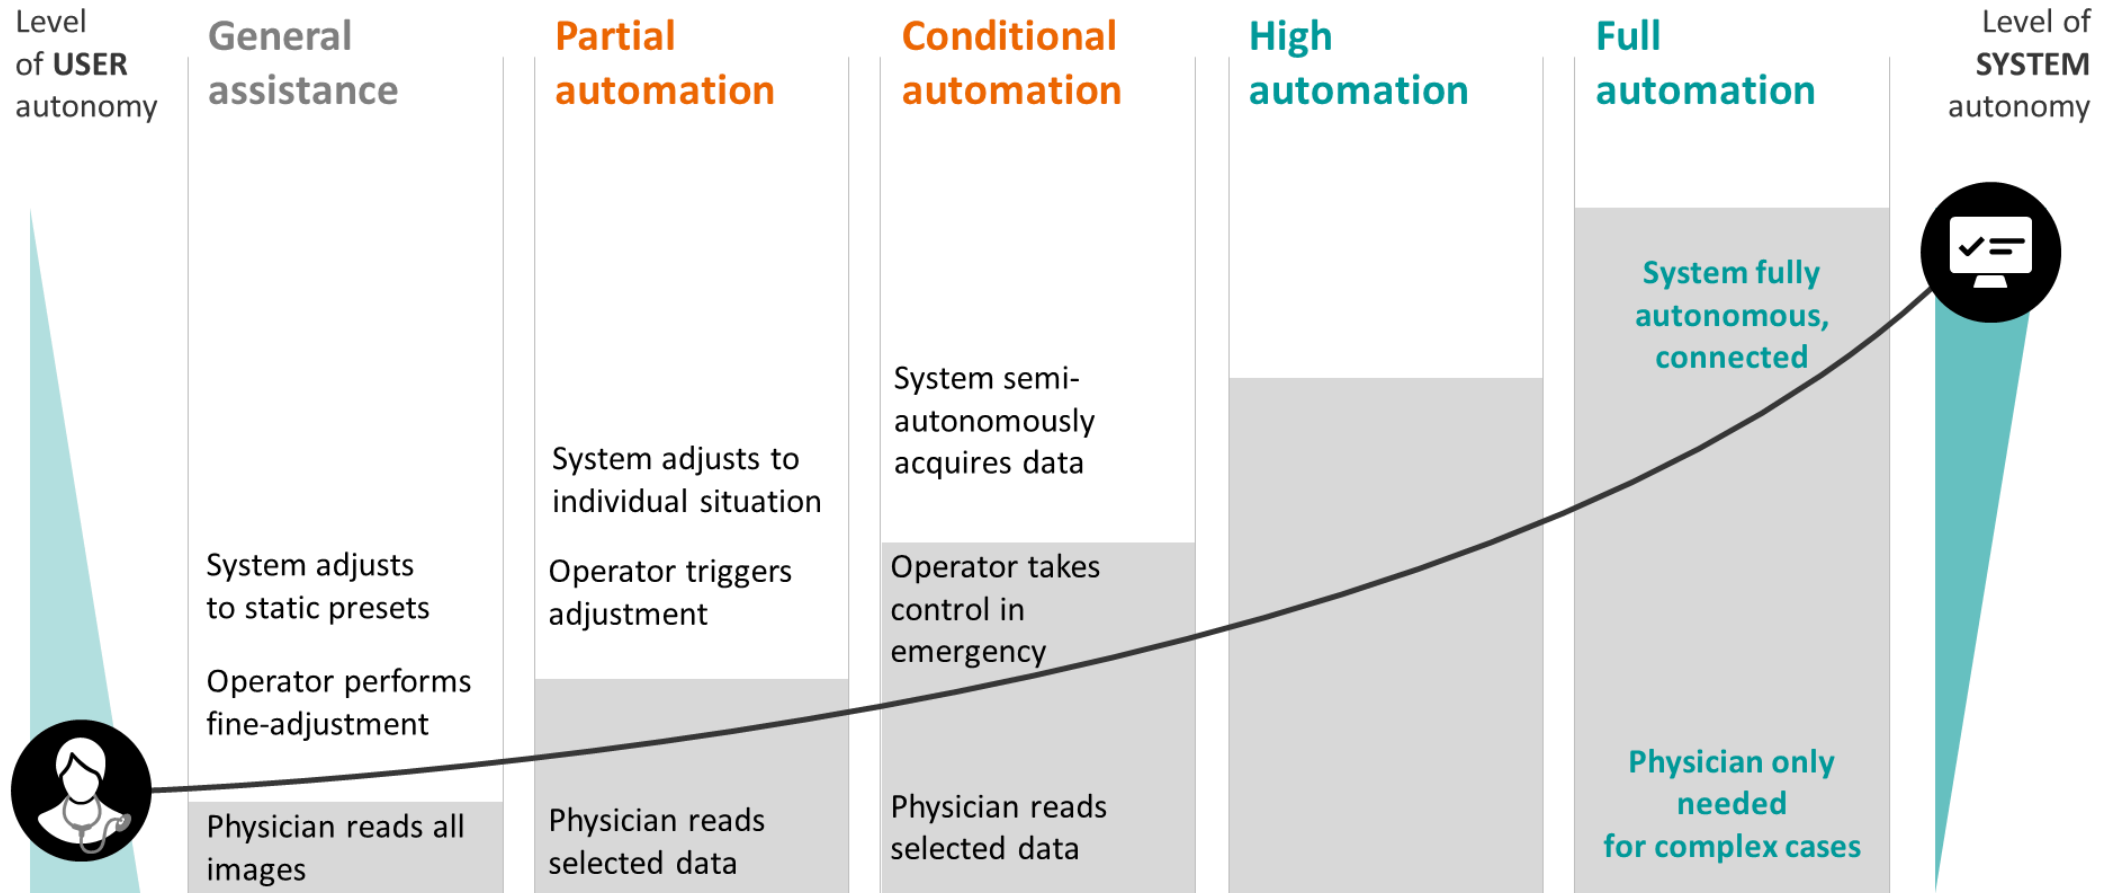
Level of USER autonomy

General assistance

Partial automation

Conditional automation

High automation

Full automation

Level of SYSTEM autonomy

System fully autonomous, connected

System semi-autonomously acquires data

System adjusts to individual situation

System adjusts to static presets

Operator triggers adjustment

Operator takes control in emergency

Operator performs fine-adjustment

Physician only needed for complex cases

Physician reads all images

Physician reads selected data

Physician reads selected data